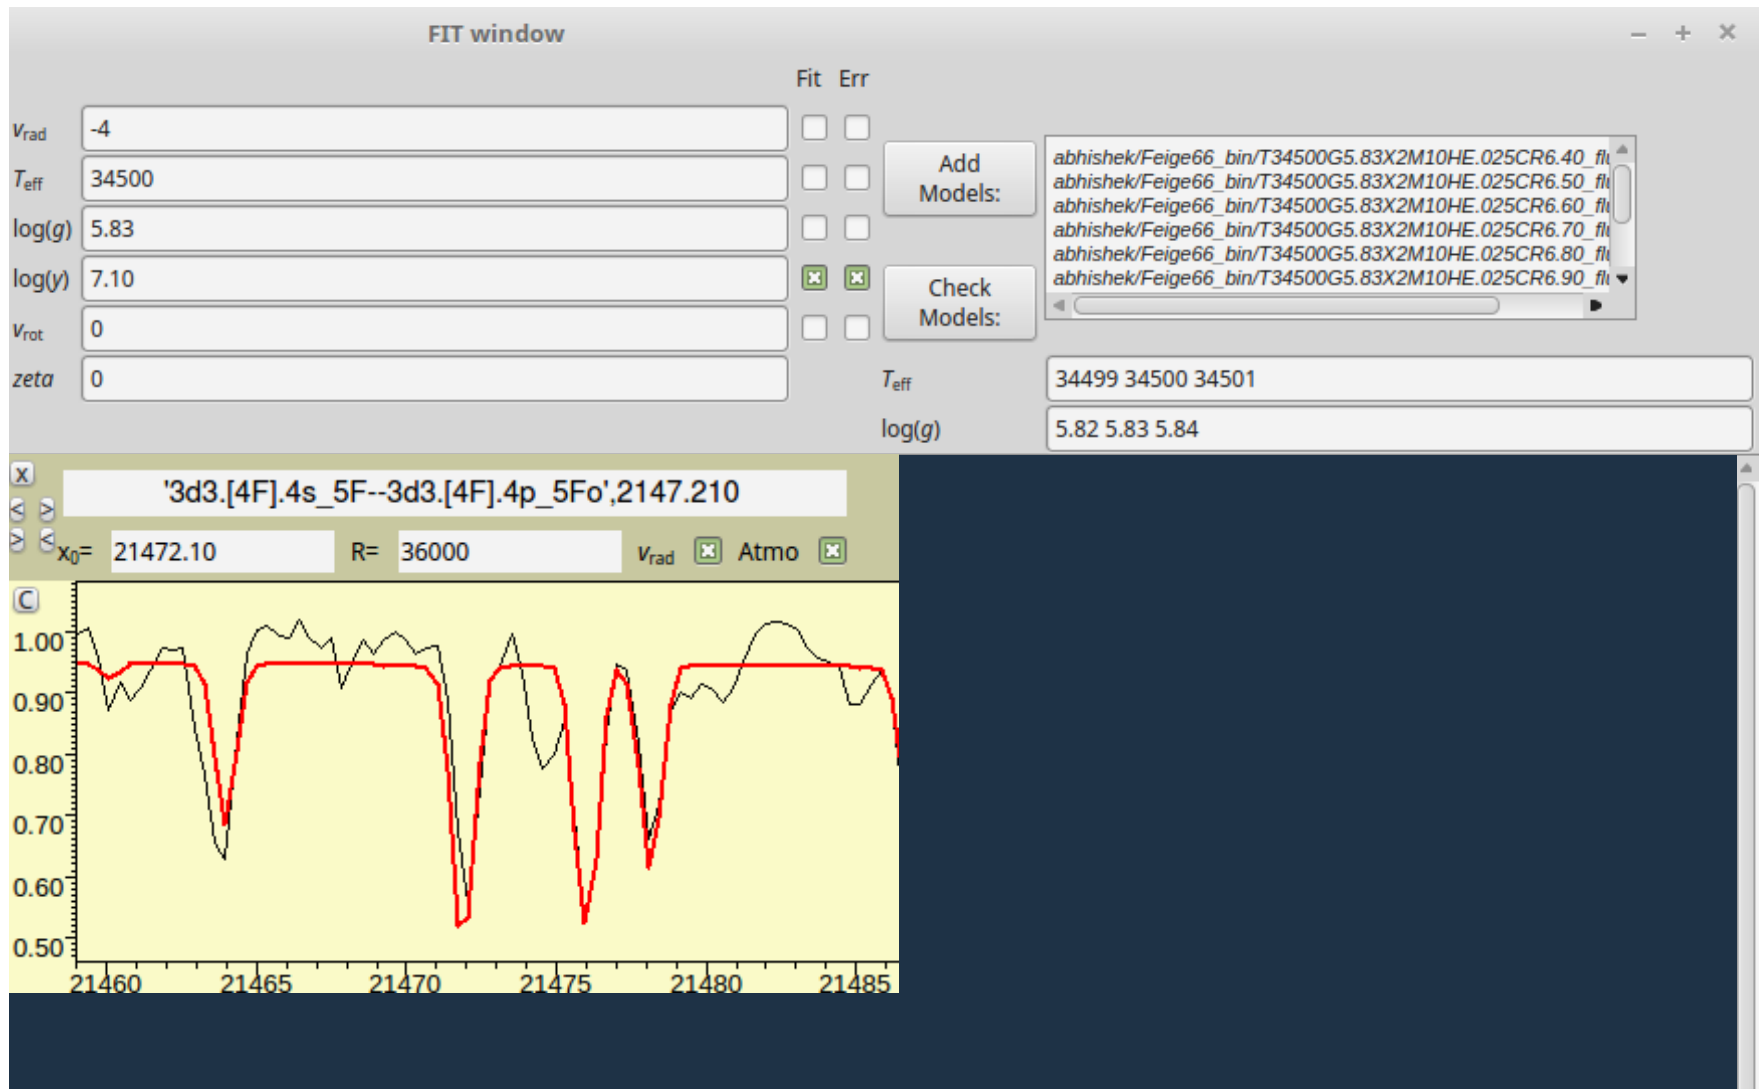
FIT window

– + ✕

Fit Err

$v_{rad}$ -4

$T_{eff}$ 34500

log($g$) 5.83

log($y$) 7.10

$v_{rot}$ 0

$zeta$ 0

Add Models:

Check Models:

abhishek/Feige66_bin/T34500G5.83X2M10HE.025CR6.40_flı
abhishek/Feige66_bin/T34500G5.83X2M10HE.025CR6.50_flı
abhishek/Feige66_bin/T34500G5.83X2M10HE.025CR6.60_flı
abhishek/Feige66_bin/T34500G5.83X2M10HE.025CR6.70_flı
abhishek/Feige66_bin/T34500G5.83X2M10HE.025CR6.80_flı
abhishek/Feige66_bin/T34500G5.83X2M10HE.025CR6.90_flı

$T_{eff}$ 34499 34500 34501

log($g$) 5.82 5.83 5.84

x

'3d3.[4F].4s_5F--3d3.[4F].4p_5Fo',2147.210

< > > <

$x_0$= 21472.10 R= 36000 $v_{rad}$ Atmo

C

1.00
0.90
0.80
0.70
0.60
0.50

21460 21465 21470 21475 21480 21485